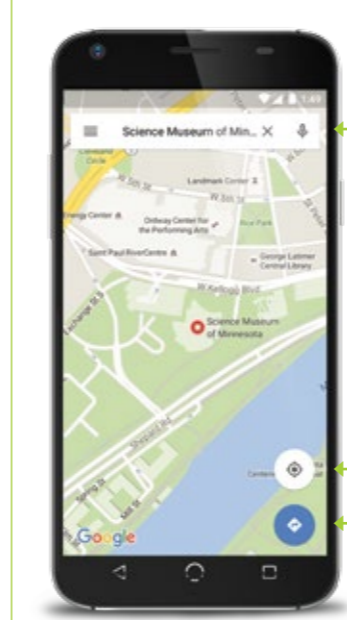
1:49

Science Museum of Min...

Landmark Center

W 5th St

Energy Center

Ordway Center for the Performing Arts

Rice Park

Saint Paul RiverCentre

George Latimer Central Library

W Kellogg Blvd

Science Museum of Minnesota

Shepard Rd

Google